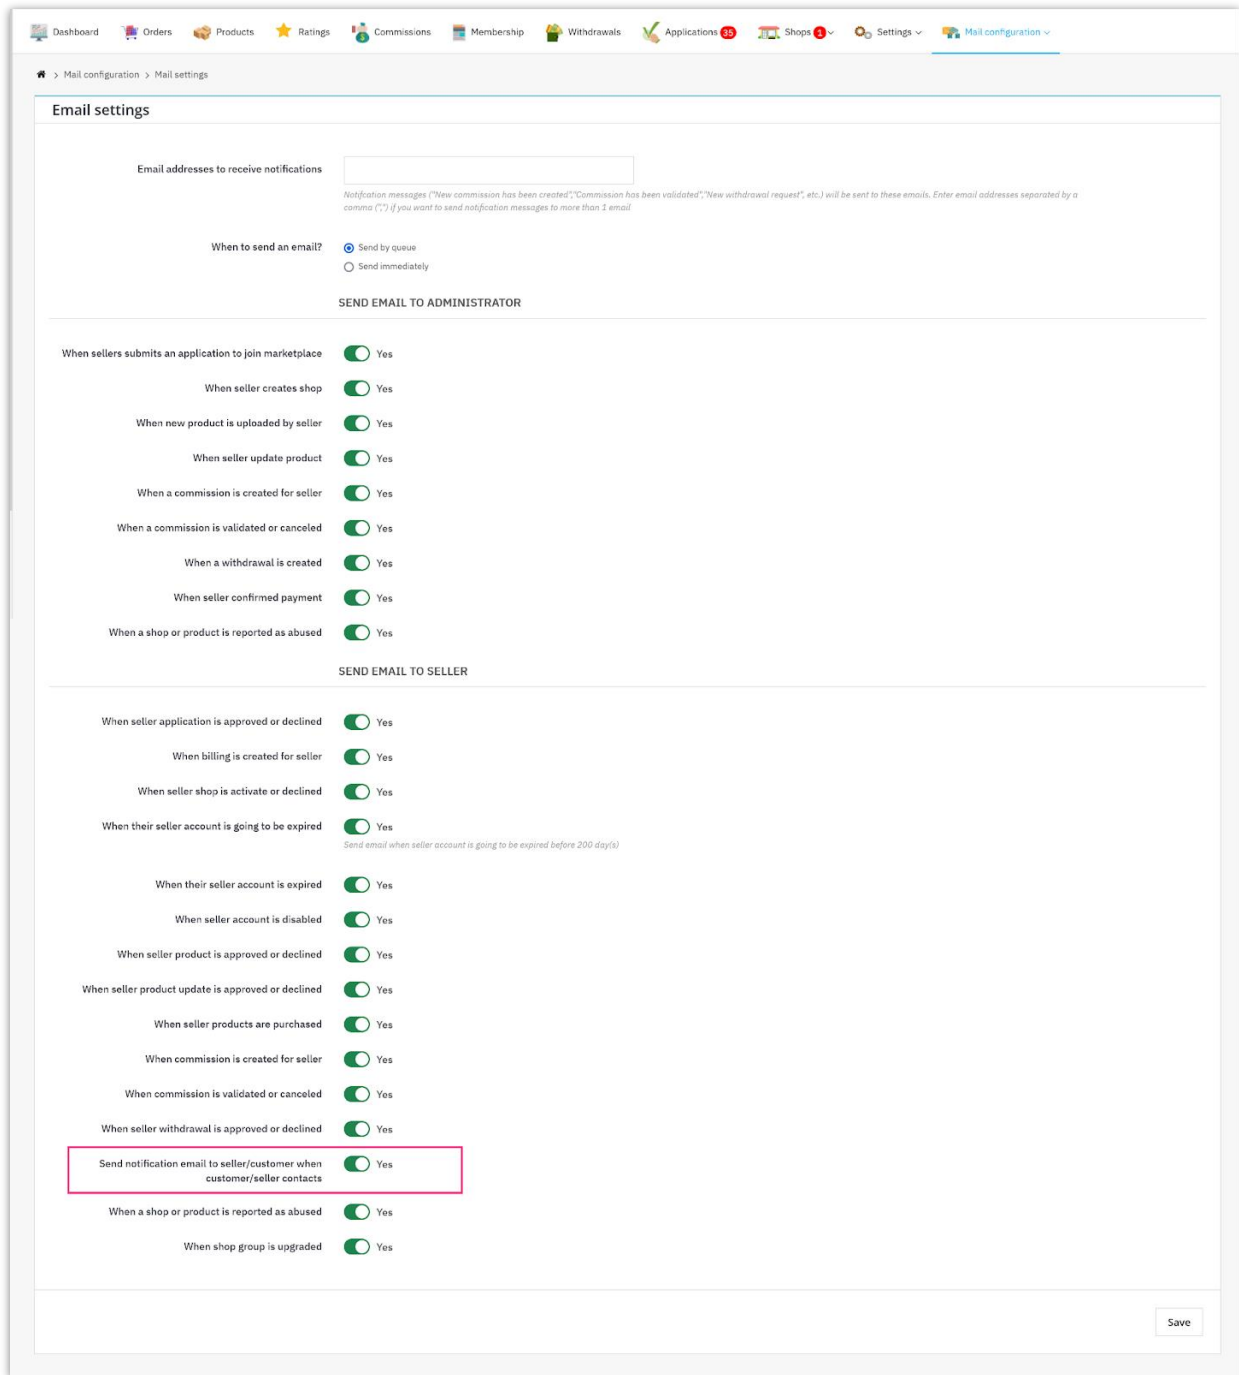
Dashboard Orders Products Ratings Commissions Membership Withdrawals Applications 35 Shops 1 Settings Mail configuration

> Mail configuration > Mail settings

Email settings

Email addresses to receive notifications

Notifcation messages ("New commission has been created","Commission has been validated","New withdrawal request", etc.) will be sent to these emails. Enter email addresses separated by a comma (",") if you want to send notification messages to more than 1 email

When to send an email?
Send by queue
Send immediately

SEND EMAIL TO ADMINISTRATOR

When sellers submits an application to join marketplace Yes
When seller creates shop Yes
When new product is uploaded by seller Yes
When seller update product Yes
When a commission is created for seller Yes
When a commission is validated or canceled Yes
When a withdrawal is created Yes
When seller confirmed payment Yes
When a shop or product is reported as abused Yes

SEND EMAIL TO SELLER

When seller application is approved or declined Yes
When billing is created for seller Yes
When seller shop is activate or declined Yes
When their seller account is going to be expired Yes
Send email when seller account is going to be expired before 200 day(s)
When their seller account is expired Yes
When seller account is disabled Yes
When seller product is approved or declined Yes
When seller product update is approved or declined Yes
When seller products are purchased Yes
When commission is created for seller Yes
When commission is validated or canceled Yes
When seller withdrawal is approved or declined Yes
Send notification email to seller/customer when customer/seller contacts Yes
When a shop or product is reported as abused Yes
When shop group is upgraded Yes

Save